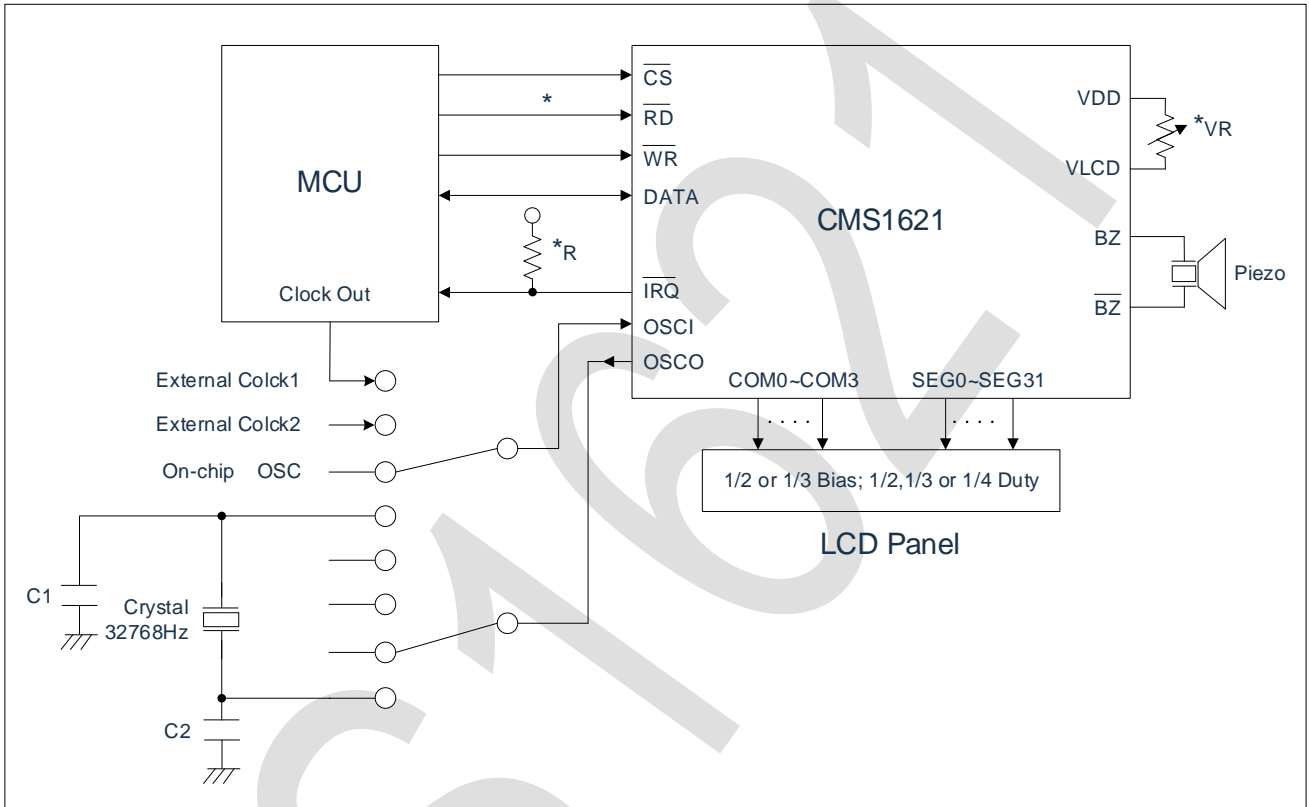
MCU

Clock Out

$\overline{CS}$

*

$\overline{RD}$

$\overline{WR}$

DATA

*R

$\overline{IRQ}$

OSCI

OSCO

CMS1621

VDD

*VR

VLCD

BZ

Piezo

$\overline{BZ}$

COM0~COM3

SEG0~SEG31

External Colck1

External Colck2

On-chip OSC

1/2 or 1/3 Bias; 1/2,1/3 or 1/4 Duty

LCD Panel

C1

Crystal 32768Hz

C2